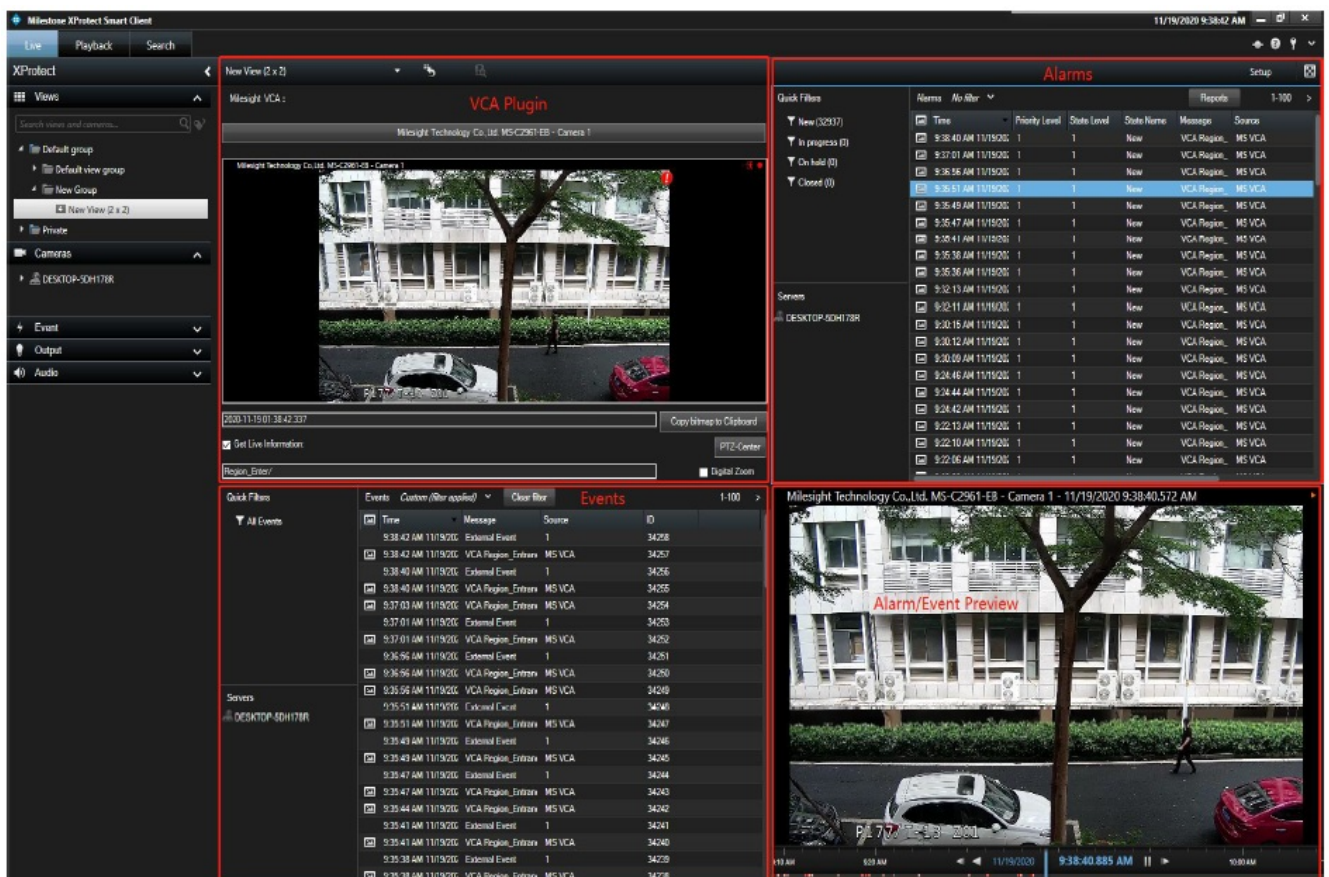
Milestone XProtect Smart Client

11/19/2020 9:38:42 AM

Live Playback Search

XProtect

Views

Search views and cameras...

Default group

Default view group

New Group

New View (2 x 2)

Private

Cameras

DESKTOP-5DH178R

Event

Output

Audio

New View (2 x 2)

Milesight VCA :

VCA Plugin

Milesight Technology Co.,Ltd. MS-C2961-EB - Camera 1

Milesight Technology Co.,Ltd. MS-C2961-EB - Camera 1

2020-11-19 01:38:42.337

Copy bitmap to Clipboard

Get Live Information:

PTZ-Center

Region_Enter/

Digital Zoom

Alarms

Setup

Quick Filters

New (32937)

In progress (0)

On hold (0)

Closed (0)

Alarms No filter

Reports

1-100

| Time | Priority Level | State Level | State Name | Message | Source |
|---|---|---|---|---|---|
| 9:38:40 AM 11/19/202 | 1 | 1 | New | VCA Region_ | MS VCA |
| 9:37:01 AM 11/19/202 | 1 | 1 | New | VCA Region_ | MS VCA |
| 9:36:56 AM 11/19/202 | 1 | 1 | New | VCA Region_ | MS VCA |
| 9:35:51 AM 11/19/202 | 1 | 1 | New | VCA Region_ | MS VCA |
| 9:35:49 AM 11/19/202 | 1 | 1 | New | VCA Region_ | MS VCA |
| 9:35:47 AM 11/19/202 | 1 | 1 | New | VCA Region_ | MS VCA |
| 9:35:41 AM 11/19/202 | 1 | 1 | New | VCA Region_ | MS VCA |
| 9:35:38 AM 11/19/202 | 1 | 1 | New | VCA Region_ | MS VCA |
| 9:35:36 AM 11/19/202 | 1 | 1 | New | VCA Region_ | MS VCA |
| 9:32:13 AM 11/19/202 | 1 | 1 | New | VCA Region_ | MS VCA |
| 9:32:11 AM 11/19/202 | 1 | 1 | New | VCA Region_ | MS VCA |
| 9:30:15 AM 11/19/202 | 1 | 1 | New | VCA Region_ | MS VCA |
| 9:30:12 AM 11/19/202 | 1 | 1 | New | VCA Region_ | MS VCA |
| 9:30:09 AM 11/19/202 | 1 | 1 | New | VCA Region_ | MS VCA |
| 9:24:46 AM 11/19/202 | 1 | 1 | New | VCA Region_ | MS VCA |
| 9:24:44 AM 11/19/202 | 1 | 1 | New | VCA Region_ | MS VCA |
| 9:24:42 AM 11/19/202 | 1 | 1 | New | VCA Region_ | MS VCA |
| 9:22:13 AM 11/19/202 | 1 | 1 | New | VCA Region_ | MS VCA |
| 9:22:10 AM 11/19/202 | 1 | 1 | New | VCA Region_ | MS VCA |
| 9:22:06 AM 11/19/202 | 1 | 1 | New | VCA Region_ | MS VCA |

Servers

DESKTOP-5DH178R

Quick Filters

All Events

Events Custom (filter applied)

Clear filter

Events

1-100

| Time | Message | Source | ID |
|---|---|---|---|
| 9:38:42 AM 11/19/202 | External Event | 1 | 34258 |
| 9:38:42 AM 11/19/202 | VCA Region_Entran | MS VCA | 34257 |
| 9:38:40 AM 11/19/202 | External Event | 1 | 34256 |
| 9:38:40 AM 11/19/202 | VCA Region_Entran | MS VCA | 34255 |
| 9:37:03 AM 11/19/202 | VCA Region_Entran | MS VCA | 34254 |
| 9:37:01 AM 11/19/202 | External Event | 1 | 34253 |
| 9:37:01 AM 11/19/202 | VCA Region_Entran | MS VCA | 34252 |
| 9:36:56 AM 11/19/202 | External Event | 1 | 34251 |
| 9:36:56 AM 11/19/202 | VCA Region_Entran | MS VCA | 34250 |
| 9:35:56 AM 11/19/202 | VCA Region_Entran | MS VCA | 34249 |
| 9:35:51 AM 11/19/202 | External Event | 1 | 34248 |
| 9:35:51 AM 11/19/202 | VCA Region_Entran | MS VCA | 34247 |
| 9:35:49 AM 11/19/202 | External Event | 1 | 34246 |
| 9:35:49 AM 11/19/202 | VCA Region_Entran | MS VCA | 34245 |
| 9:35:47 AM 11/19/202 | External Event | 1 | 34244 |
| 9:35:47 AM 11/19/202 | VCA Region_Entran | MS VCA | 34243 |
| 9:35:44 AM 11/19/202 | VCA Region_Entran | MS VCA | 34242 |
| 9:35:41 AM 11/19/202 | External Event | 1 | 34241 |
| 9:35:41 AM 11/19/202 | VCA Region_Entran | MS VCA | 34240 |
| 9:35:38 AM 11/19/202 | External Event | 1 | 34239 |

Servers

DESKTOP-5DH178R

Milesight Technology Co.,Ltd. MS-C2961-EB - Camera 1 - 11/19/2020 9:38:40.572 AM

Alarm/Event Preview

11/19/2020 9:38:40.885 AM

9:20 AM

10:00 AM